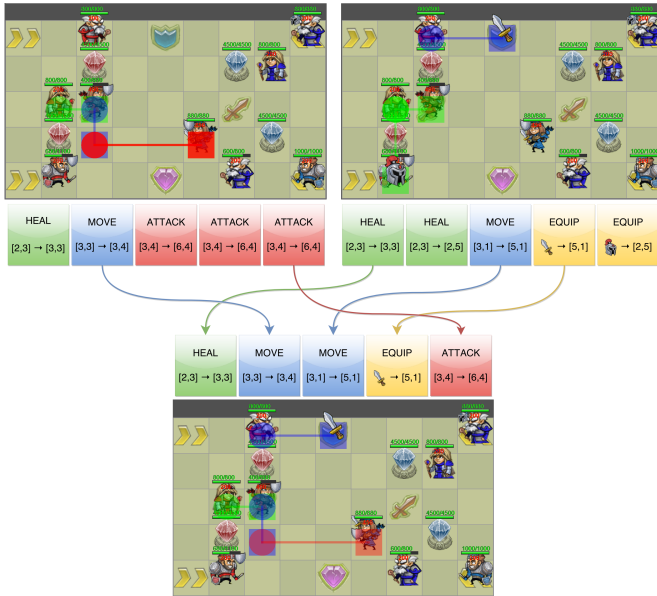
HEAL
[2,3] → [3,3]

MOVE
[3,3] → [3,4]

ATTACK
[3,4] → [6,4]

ATTACK
[3,4] → [6,4]

ATTACK
[3,4] → [6,4]

HEAL
[2,3] → [3,3]

HEAL
[2,3] → [2,5]

MOVE
[3,1] → [5,1]

EQUIP
→ [5,1]

EQUIP
→ [2,5]

HEAL
[2,3] → [3,3]

MOVE
[3,3] → [3,4]

MOVE
[3,1] → [5,1]

EQUIP
→ [5,1]

ATTACK
[3,4] → [6,4]

800/800
4500/4500
800/800
880/880
4500/4500
800/800
1000/1000